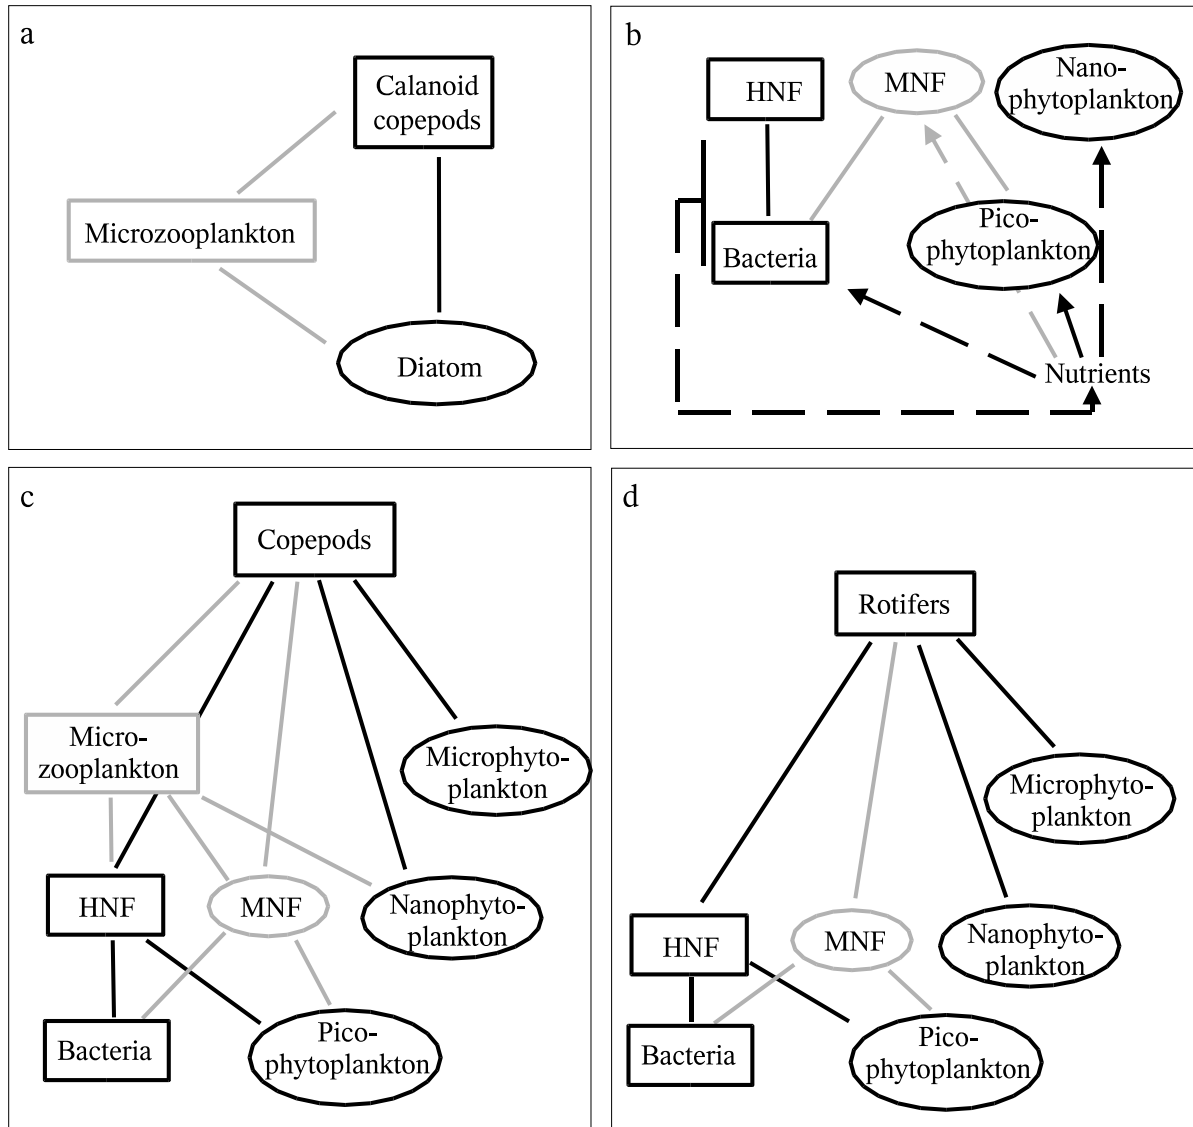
a

Calanoid copepods

Microzooplankton

Diatom

b

HNF

MNF

Nanophytoplankton

Bacteria

Picophytoplankton

Nutrients

c

Copepods

Microzooplankton

Microphytoplankton

HNF

MNF

Nanophytoplankton

Bacteria

Picophytoplankton

d

Rotifers

Microphytoplankton

HNF

MNF

Nanophytoplankton

Bacteria

Picophytoplankton